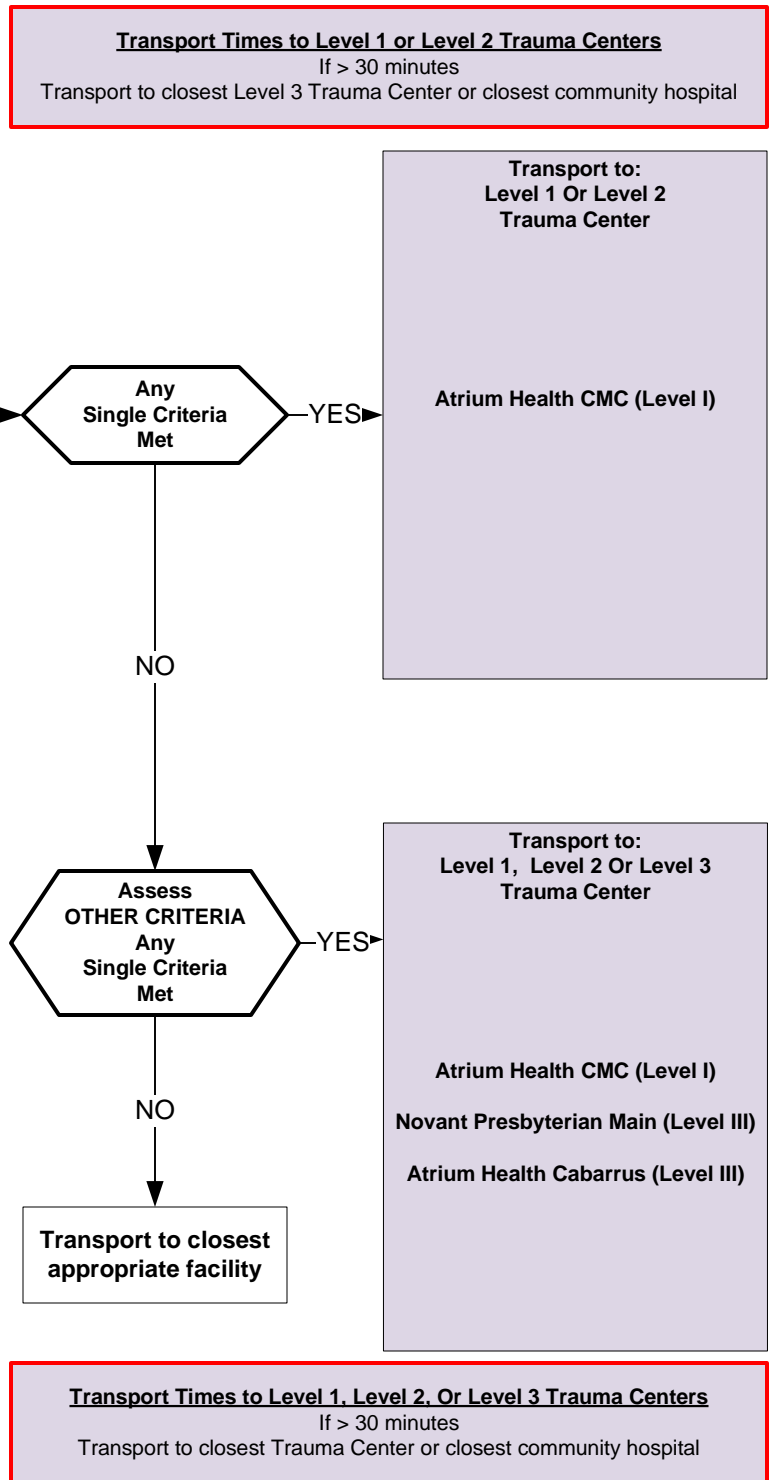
**Transport Times to Level 1 or Level 2 Trauma Centers**
If > 30 minutes
Transport to closest Level 3 Trauma Center or closest community hospital

Transport to:
Level 1 Or Level 2
Trauma Center

Any
Single Criteria
Met

YES

Atrium Health CMC (Level I)

NO

Transport to:
Level 1, Level 2 Or Level 3
Trauma Center

Assess
OTHER CRITERIA
Any
Single Criteria
Met

YES

Atrium Health CMC (Level I)

Novant Presbyterian Main (Level III)

Atrium Health Cabarrus (Level III)

NO

Transport to closest appropriate facility

**Transport Times to Level 1, Level 2, Or Level 3 Trauma Centers**
If > 30 minutes
Transport to closest Trauma Center or closest community hospital